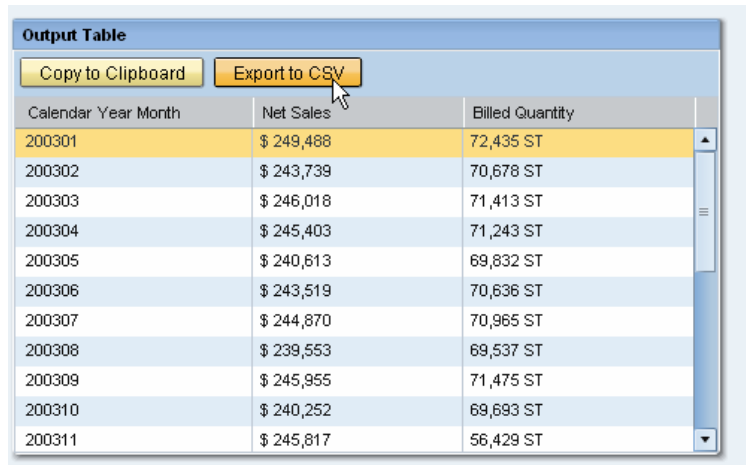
Output Table

Copy to Clipboard
Export to CSV

| Calendar Year Month | Net Sales | Billed Quantity |
|---|---|---|
| 200301 | $ 249,488 | 72,435 ST |
| 200302 | $ 243,739 | 70,678 ST |
| 200303 | $ 246,018 | 71,413 ST |
| 200304 | $ 245,403 | 71,243 ST |
| 200305 | $ 240,613 | 69,832 ST |
| 200306 | $ 243,519 | 70,636 ST |
| 200307 | $ 244,870 | 70,965 ST |
| 200308 | $ 239,553 | 69,537 ST |
| 200309 | $ 245,955 | 71,475 ST |
| 200310 | $ 240,252 | 69,693 ST |
| 200311 | $ 245,817 | 56,429 ST |